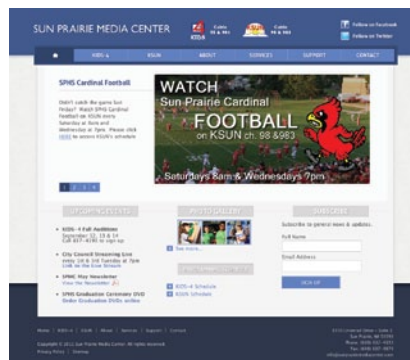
SUN PRAIRIE MEDIA CENTER

KSUN Cable 98 & 983

Cable 96 & 984

Follow on Facebook

Follow on Twitter

KIDS-4

KSUN

ABOUT

SERVICES

SUPPORT

CONTACT

SPHS Cardinal Football

Didn't catch the game live Friday? Watch SPHS Cardinal Football on KSUN every Saturday at 8am and Wednesday at 7pm. Please click here to access KSUN's schedule

WATCH

Sun Prairie Cardinal

FOOTBALL

on KSUN ch. 98 &983

Saturdays 8am & Wednesdays 7pm

1 2 3 4

UPCOMING EVENTS

KIDS-4 Fall Auditions September 12, 13 & 14 Call 837-8180 to sign up

City Council Streaming Live Every 1st & 3rd Tuesday at 7pm Link to the Live Stream

SPMC May Newsletter View the Newsletter

SPHS Graduation Ceremony DVD Order Graduation DVDs online

PHOTO GALLERY

See more...

PROGRAM SCHEDULES

KIDS-4 Schedule

KSUN Schedule

SUBSCRIBE

Subscribe to general news & updates.

Full Name

Email Address

SIGN UP

Home | KIDS-4 | KSUN | About | Services | Support | Contact

Copyright © 2012 Sun Prairie Media Center. All rights reserved.

Privacy Policy | Sitemap

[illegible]